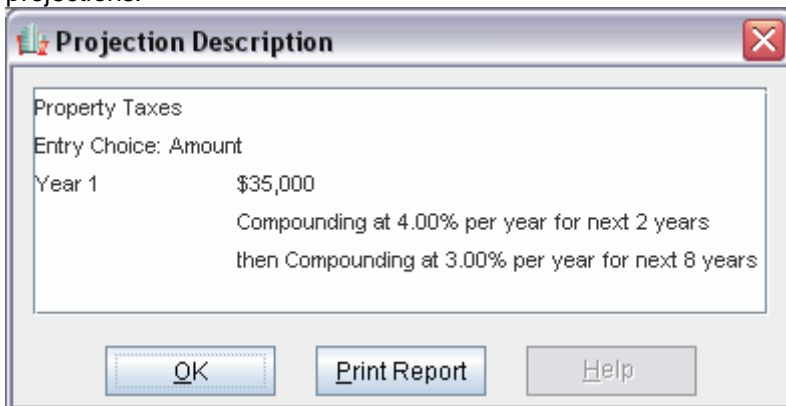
projections.

Projection Description

Property Taxes
Entry Choice: Amount
Year 1 $35,000
Compounding at 4.00% per year for next 2 years
then Compounding at 3.00% per year for next 8 years

OK
Print Report
Help